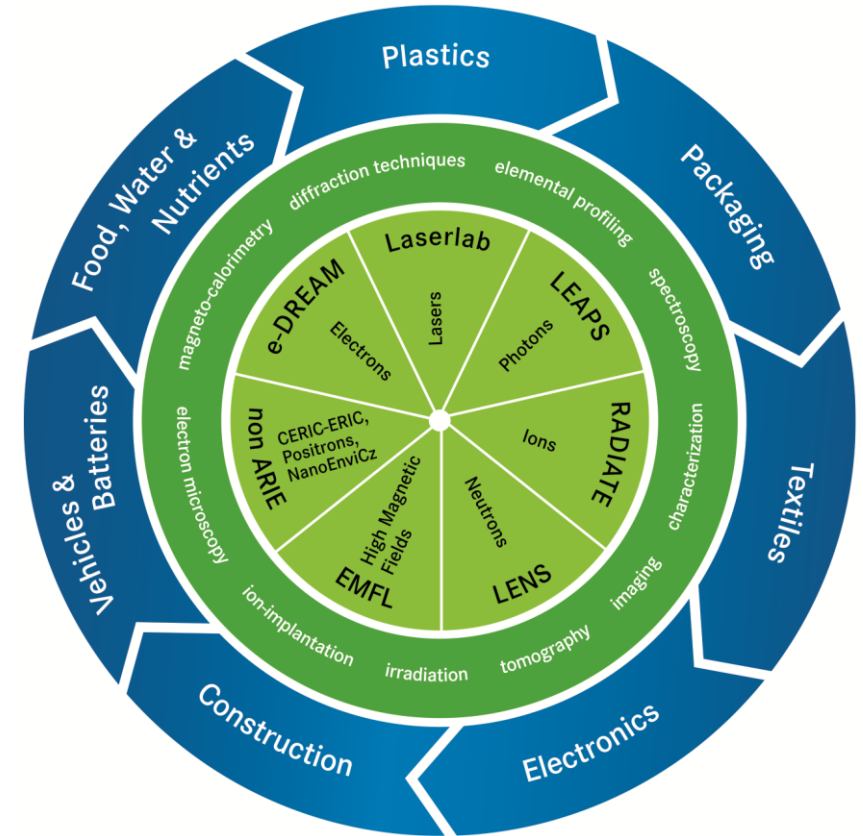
Plastics
Packaging
Textiles
Electronics
Construction
Vehicles & Batteries
Food, Water & Nutrients

diffraction techniques
elemental profiling
spectroscopy
characterization
imaging
tomography
irradiation
ion-implantation
electron microscopy
magneto-calorimetry

Laserlab
Lasers
LEAPS
Photons
RADIATE
Ions
LENS
Neutrons
EMFL
High Magnetic Fields
non ARIE
CERIC-ERIC, Positrons, NanoEnviCz
e-DREAM
Electrons